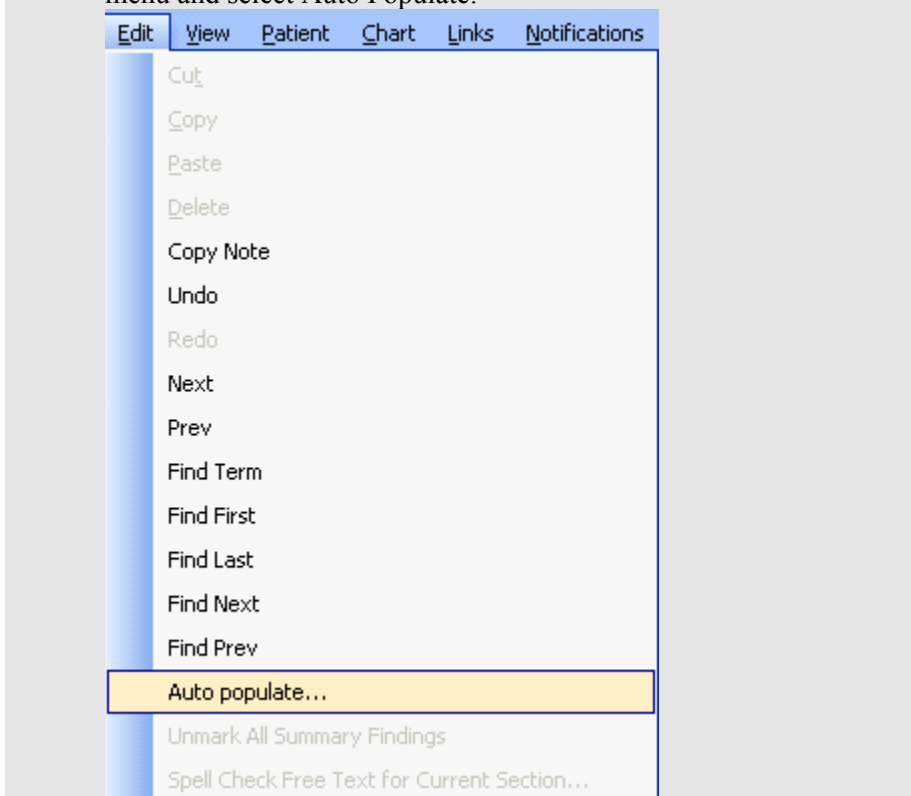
menu and select Auto Populate.

Edit View Patient Chart Links Notifications

Cut
Copy
Paste
Delete
Copy Note
Undo
Redo
Next
Prev
Find Term
Find First
Find Last
Find Next
Find Prev
Auto populate...
Unmark All Summary Findings
Spell Check Free Text for Current Section...